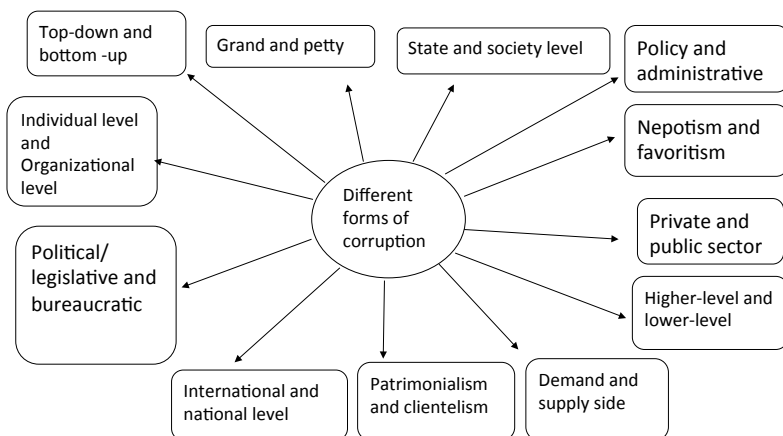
Top-down and bottom -up

Grand and petty

State and society level

Policy and administrative

Individual level and Organizational level

Nepotism and favoritism

Different forms of corruption

Private and public sector

Political/ legislative and bureaucratic

Higher-level and lower-level

International and national level

Patrimonialism and clientelism

Demand and supply side